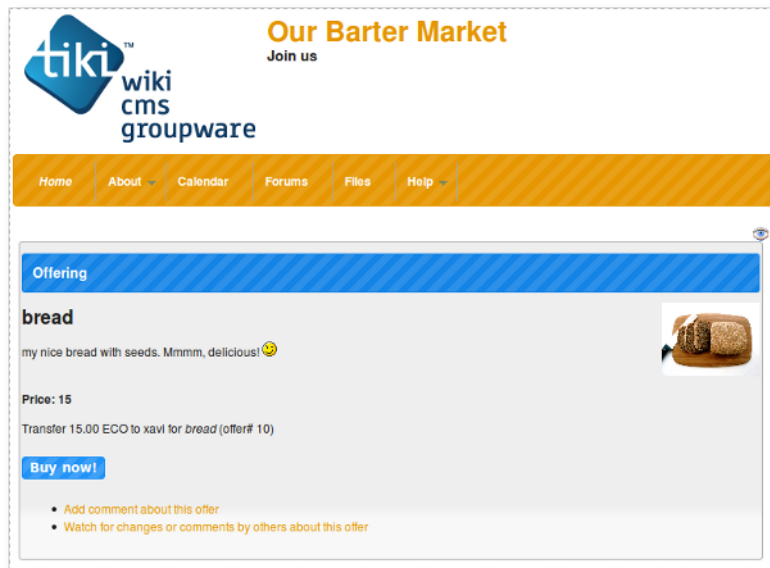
tiki™ wiki cms groupware

Our Barter Market
Join us

Home About Calendar Forums Files Help

Offering

bread

my nice bread with seeds. Mmmm, delicious!

Price: 15

Transfer 15.00 ECO to xavi for *bread* (offer# 10)

Buy now!

- Add comment about this offer
- Watch for changes or comments by others about this offer